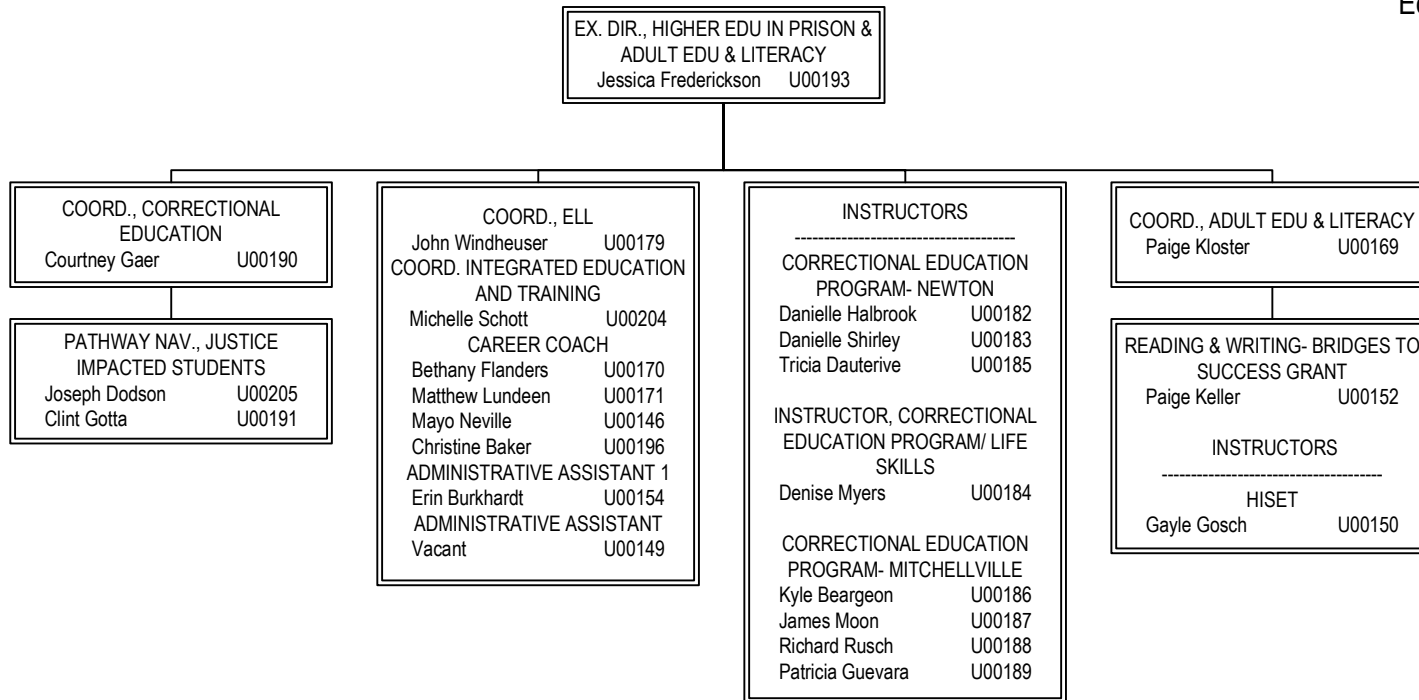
Ec

EX. DIR., HIGHER EDU IN PRISON & ADULT EDU & LITERACY
Jessica Frederickson U00193

COORD., CORRECTIONAL EDUCATION
Courtney Gaer U00190

PATHWAY NAV., JUSTICE IMPACTED STUDENTS
Joseph Dodson U00205
Clint Gotta U00191

COORD., ELL
John Windheuser U00179
COORD. INTEGRATED EDUCATION AND TRAINING
Michelle Schott U00204
CAREER COACH
Bethany Flanders U00170
Matthew Lundeen U00171
Mayo Neville U00146
Christine Baker U00196
ADMINISTRATIVE ASSISTANT 1
Erin Burkhardt U00154
ADMINISTRATIVE ASSISTANT
Vacant U00149

INSTRUCTORS
--------------------------------------
CORRECTIONAL EDUCATION PROGRAM- NEWTON
Danielle Halbrook U00182
Danielle Shirley U00183
Tricia Dauterive U00185

INSTRUCTOR, CORRECTIONAL EDUCATION PROGRAM/ LIFE SKILLS
Denise Myers U00184

CORRECTIONAL EDUCATION PROGRAM- MITCHELLVILLE
Kyle Beargeon U00186
James Moon U00187
Richard Rusch U00188
Patricia Guevara U00189

COORD., ADULT EDU & LITERACY
Paige Kloster U00169

READING & WRITING- BRIDGES TO SUCCESS GRANT
Paige Keller U00152

INSTRUCTORS
--------------------------------------
HISET
Gayle Gosch U00150